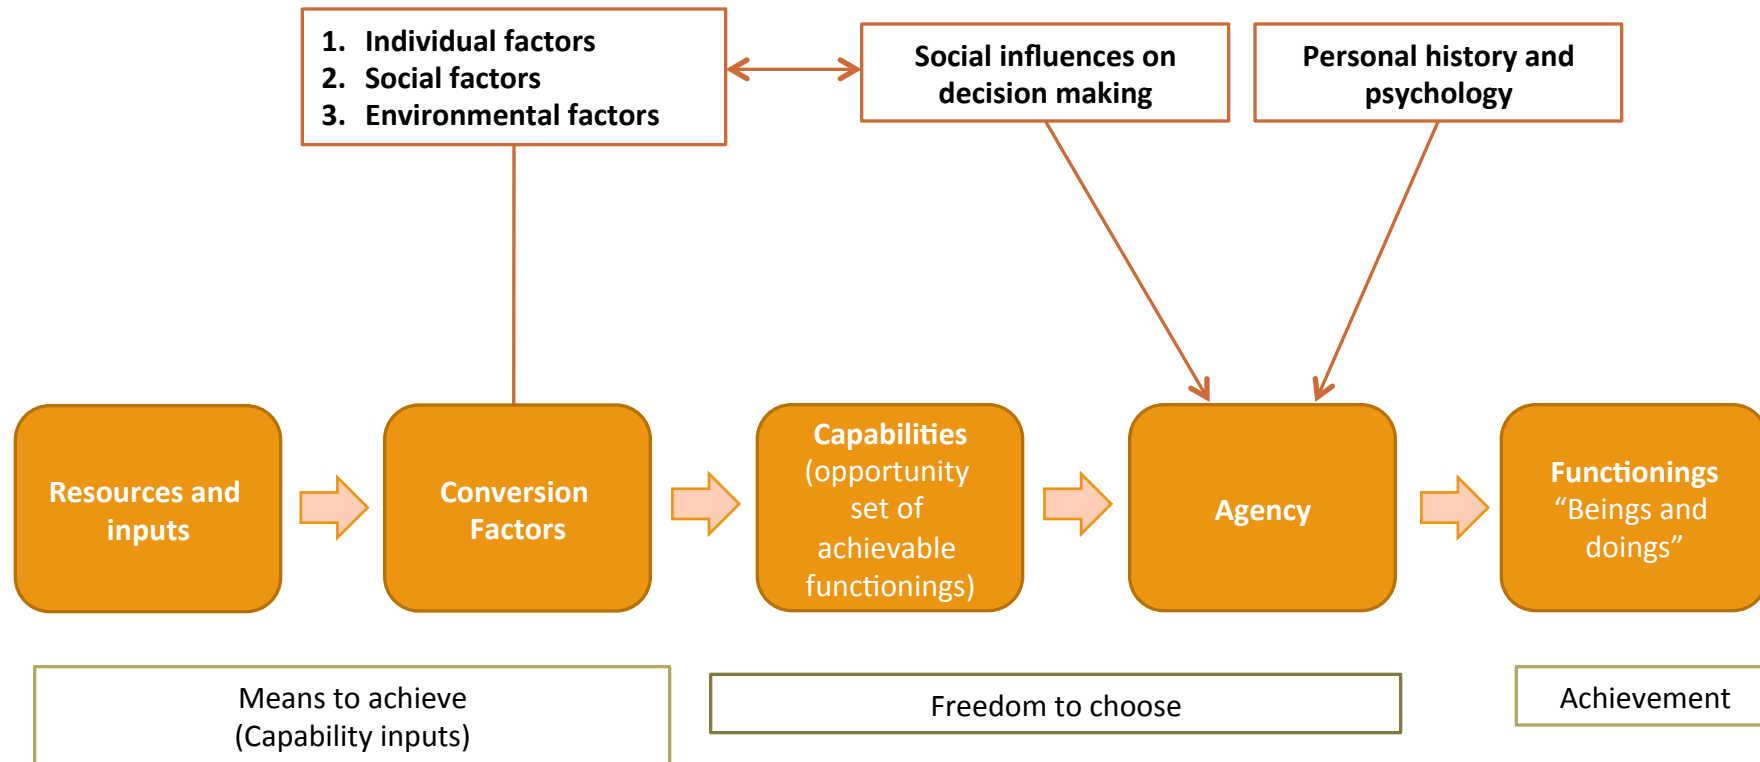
1. Individual factors
2. Social factors
3. Environmental factors

Social influences on decision making

Personal history and psychology

Resources and inputs

Conversion Factors

Capabilities (opportunity set of achievable functionings)

Agency

Functionings “Beings and doings”

Means to achieve (Capability inputs)

Freedom to choose

Achievement